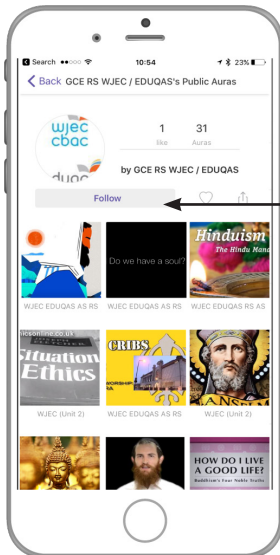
Search ●●○○○ 10:54 23%

< Back GCE RS WJEC / EDUQAS's Public Auras

wjec cbac eduqas

1 like

31 Auras

by GCE RS WJEC / EDUQAS

Follow

Do we have a soul?

Hinduism
The Hindu Mand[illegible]

WJEC EDUQAS AS RS

WJEC EDUQAS AS RS

WJEC EDUQAS AS RS

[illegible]online.co.uk

Situation Ethics

CRIBS

WORSHIP

WJEC (Unit 2)

WJEC (Unit 2)

WJEC EDUQAS AS RS

HOW DO I LIVE A GOOD LIFE?
Buddhism's Four Noble Truths